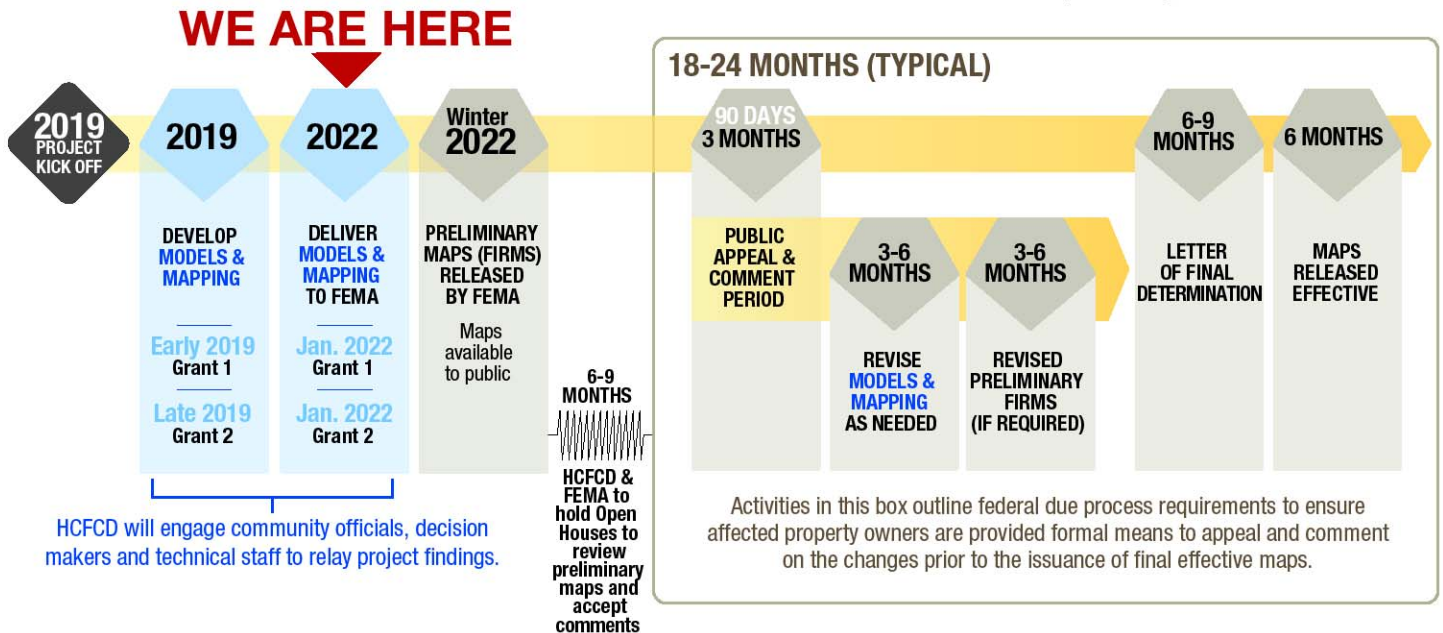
WE ARE HERE

2019 PROJECT KICK OFF

2019

DEVELOP MODELS & MAPPING

Early 2019 Grant 1

Late 2019 Grant 2

2022

DELIVER MODELS & MAPPING TO FEMA

Jan. 2022 Grant 1

Jan. 2022 Grant 2

HCFCD will engage community officials, decision makers and technical staff to relay project findings.

Winter 2022

PRELIMINARY MAPS (FIRMS) RELEASED BY FEMA

Maps available to public

6-9 MONTHS

HCFCD & FEMA to hold Open Houses to review preliminary maps and accept comments

18-24 MONTHS (TYPICAL)

90 DAYS 3 MONTHS

PUBLIC APPEAL & COMMENT PERIOD

3-6 MONTHS

REVISE MODELS & MAPPING AS NEEDED

3-6 MONTHS

REVISED PRELIMINARY FIRMS (IF REQUIRED)

6-9 MONTHS

LETTER OF FINAL DETERMINATION

6 MONTHS

MAPS RELEASED EFFECTIVE

Activities in this box outline federal due process requirements to ensure affected property owners are provided formal means to appeal and comment on the changes prior to the issuance of final effective maps.